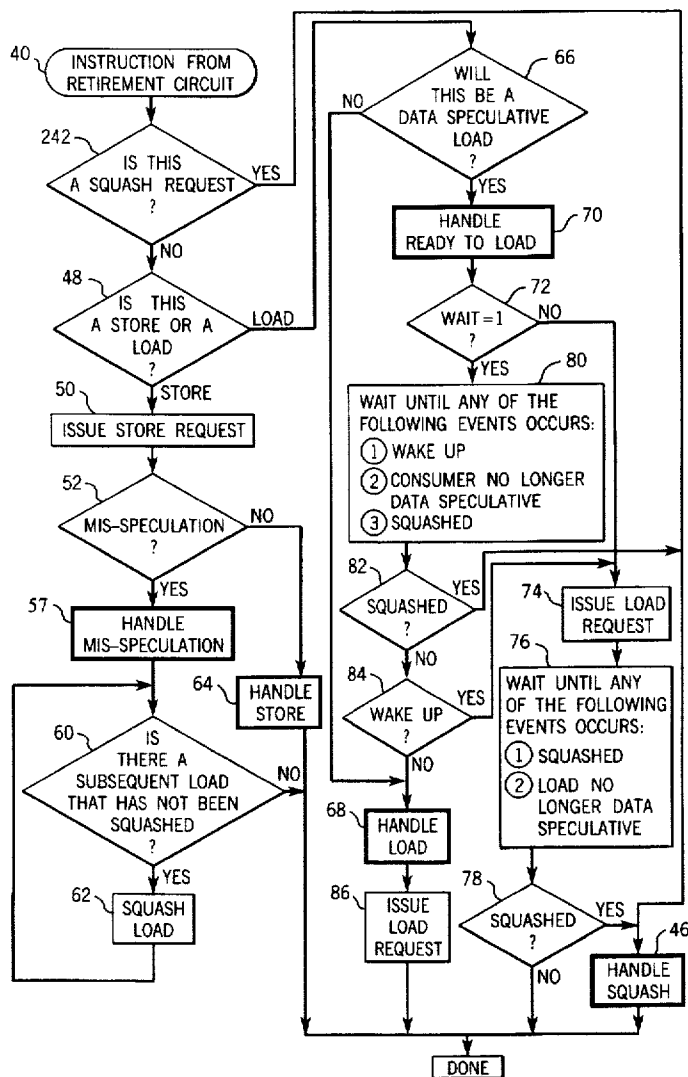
40 INSTRUCTION FROM RETIREMENT CIRCUIT

242 IS THIS A SQUASH REQUEST ? YES NO

48 IS THIS A STORE OR A LOAD ? LOAD STORE

50 ISSUE STORE REQUEST

52 MIS-SPECULATION ? NO YES

57 HANDLE MIS-SPECULATION

64 HANDLE STORE

60 IS THERE A SUBSEQUENT LOAD THAT HAS NOT BEEN SQUASHED ? NO YES

62 SQUASH LOAD

66 WILL THIS BE A DATA SPECULATIVE LOAD ? NO YES

70 HANDLE READY TO LOAD

72 WAIT =1 ? NO YES

80 WAIT UNTIL ANY OF THE FOLLOWING EVENTS OCCURS:
1 WAKE UP
2 CONSUMER NO LONGER DATA SPECULATIVE
3 SQUASHED

82 SQUASHED ? YES NO

84 WAKE UP ? YES NO

68 HANDLE LOAD

86 ISSUE LOAD REQUEST

74 ISSUE LOAD REQUEST

76 WAIT UNTIL ANY OF THE FOLLOWING EVENTS OCCURS:
1 SQUASHED
2 LOAD NO LONGER DATA SPECULATIVE

78 SQUASHED ? YES NO

46 HANDLE SQUASH

DONE